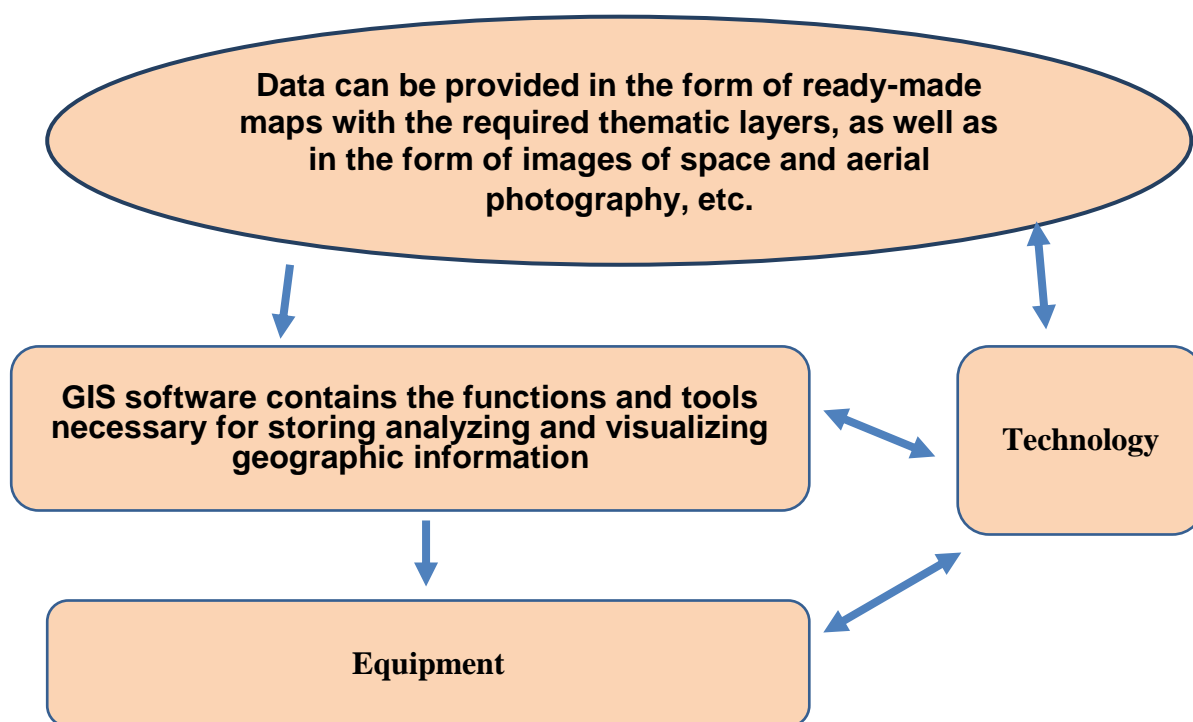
Data can be provided in the form of ready-made maps with the required thematic layers, as well as in the form of images of space and aerial photography, etc.

GIS software contains the functions and tools necessary for storing analyzing and visualizing geographic information

Technology

Equipment